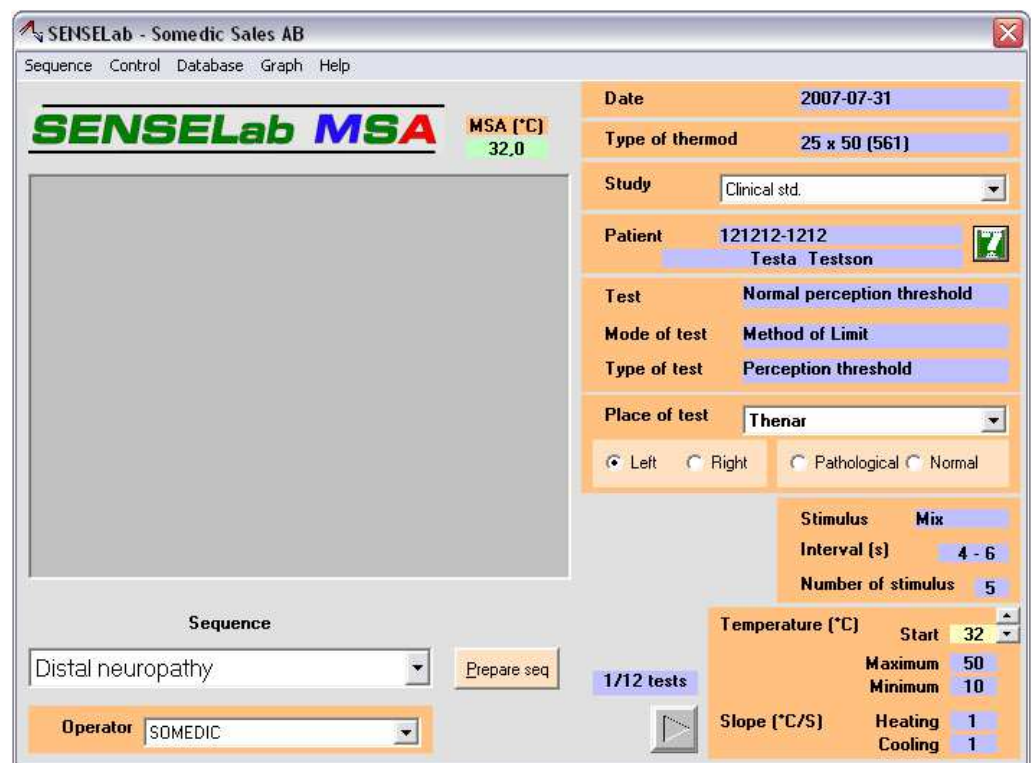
SENSELab - Somedic Sales AB

Sequence Control Database Graph Help

SENSELab MSA

MSA (°C)
32,0

Date 2007-07-31

Type of thermod 25 x 50 (561)

Study Clinical std.

Patient 121212-1212
Testa Testson

Test Normal perception threshold

Mode of test Method of Limit

Type of test Perception threshold

Place of test Thenar

Left Right Pathological Normal

Stimulus Mix

Interval (s) 4 - 6

Number of stimulus 5

Sequence

Distal neuropathy

Prepare seq

1/12 tests

Temperature (°C)

Start 32

Maximum 50

Minimum 10

Slope (°C/S) Heating 1

Cooling 1

Operator SOMEDIC